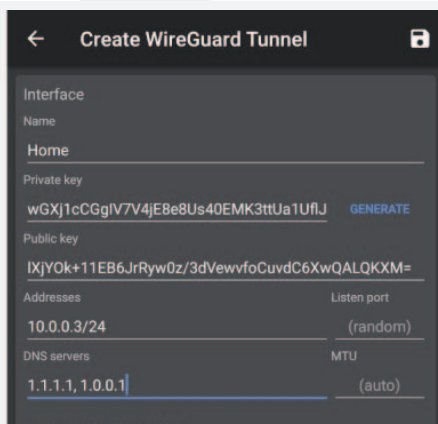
Create WireGuard Tunnel

Interface

Name

Home

Private key

wGXj1cCGglV7V4jE8e8Us40EMK3ttUa1UflJ

GENERATE

Public key

lXjYOk+11EB6JrRyw0z/3dVewvfoCuvdC6XwQALQKXM=

Addresses

10.0.0.3/24

Listen port

(random)

DNS servers

1.1.1.1, 1.0.0.1

MTU

(auto)